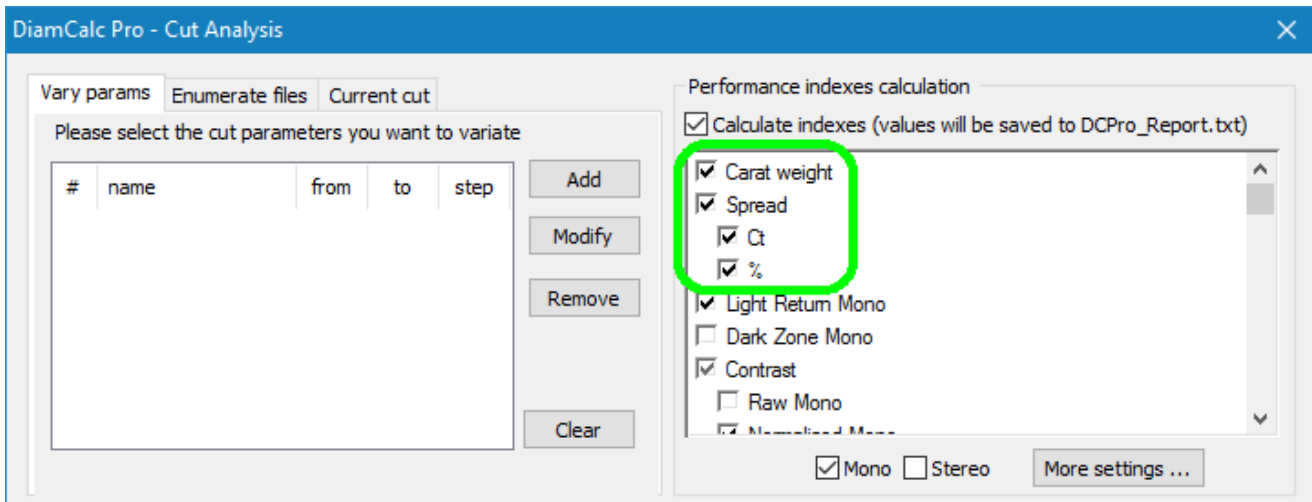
DiamCalc Pro - Cut Analysis

Vary params | Enumerate files | Current cut

Please select the cut parameters you want to variate

| # | name | from | to | step |
|---|---|---|---|---|

Add
Modify
Remove
Clear

Performance indexes calculation

Calculate indexes (values will be saved to DCPro_Report.txt)

Carat weight
Spread
Ct
%
Light Return Mono
Dark Zone Mono
Contrast
Raw Mono
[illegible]

Mono Stereo More settings ...